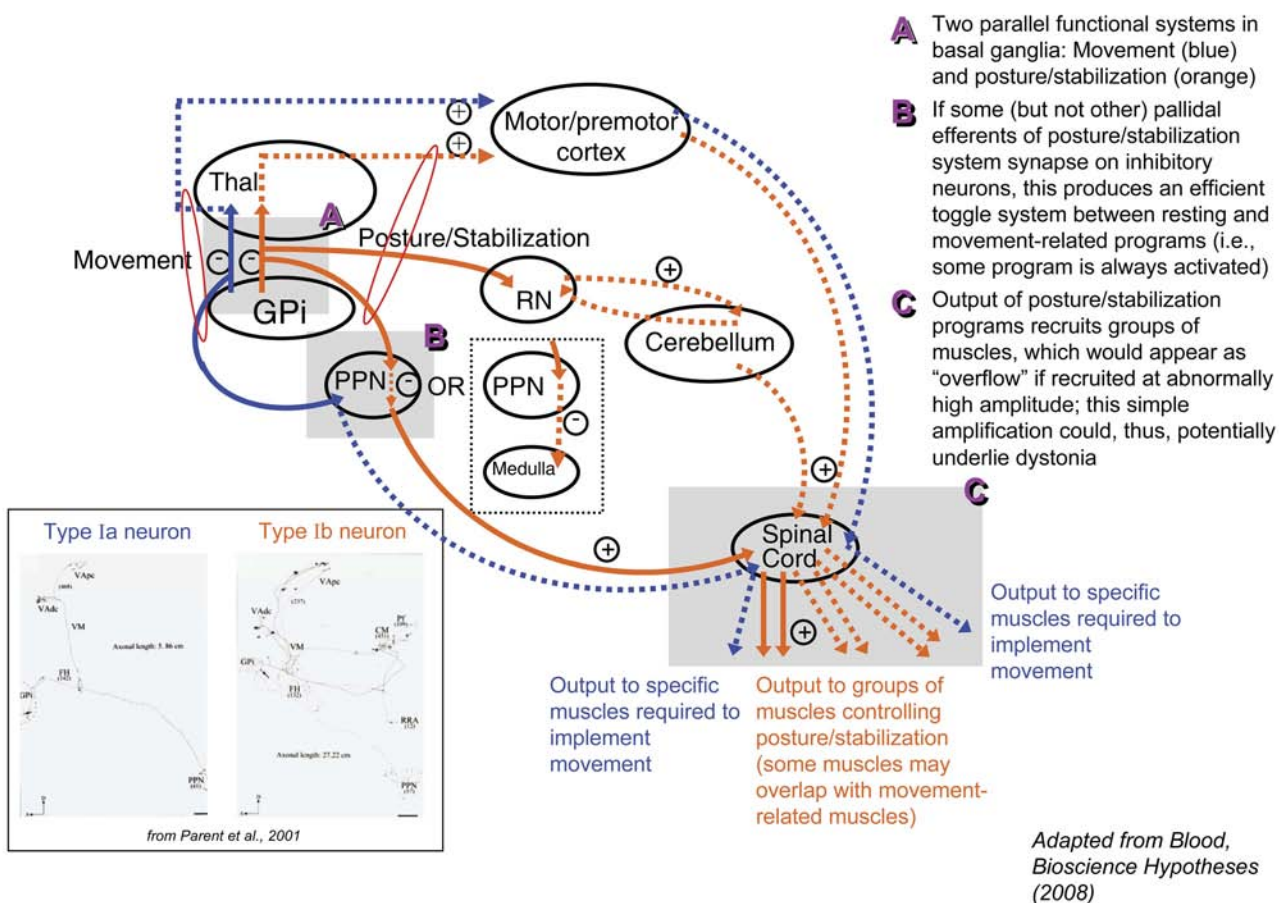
A Two parallel functional systems in basal ganglia: Movement (blue) and posture/stabilization (orange)

B If some (but not other) pallidal efferents of posture/stabilization system synapse on inhibitory neurons, this produces an efficient toggle system between resting and movement-related programs (i.e., some program is always activated)

C Output of posture/stabilization programs recruits groups of muscles, which would appear as "overflow" if recruited at abnormally high amplitude; this simple amplification could, thus, potentially underlie dystonia

Motor/premotor cortex

+

+

Thal

A

Posture/Stabilization

Movement

-

-

GPi

RN

+

Cerebellum

B

PPN

-

OR

PPN

-

Medulla

+

C

Spinal Cord

+

+

Type Ia neuron

Type Ib neuron

VApc

VAdc

VM

Axonal length: 5.86 cm

FH

GPi

PPN

VApc

VAdc

CM

Pf

GPi

VM

FH

RRA

Axonal length: 27.22 cm

PPN

from Parent et al., 2001

Output to specific muscles required to implement movement

Output to groups of muscles controlling posture/stabilization (some muscles may overlap with movement-related muscles)

Output to specific muscles required to implement movement

Adapted from Blood, Bioscience Hypotheses (2008)